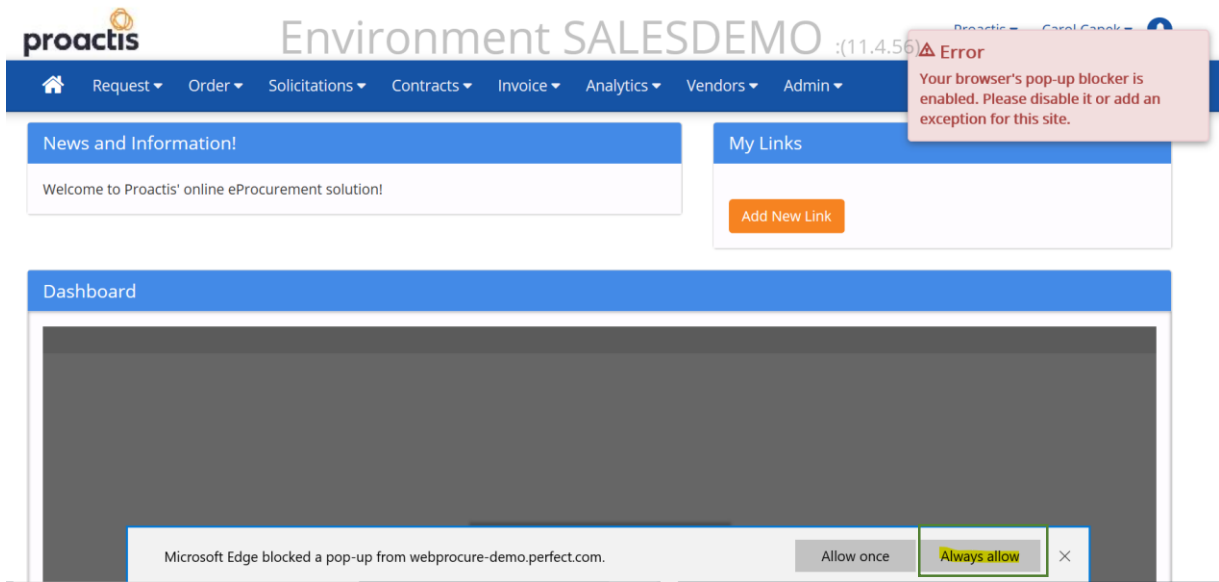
proactis

Environment SALESDEMO :(11.4.56)

Proactis ▾ Carol Capek ▾

⚠ Error
Your browser's pop-up blocker is enabled. Please disable it or add an exception for this site.

Request ▾ Order ▾ Solicitations ▾ Contracts ▾ Invoice ▾ Analytics ▾ Vendors ▾ Admin ▾

News and Information!

Welcome to Proactis' online eProcurement solution!

My Links

Add New Link

Dashboard

Microsoft Edge blocked a pop-up from webprocure-demo.perfect.com.

Allow once

Always allow

×